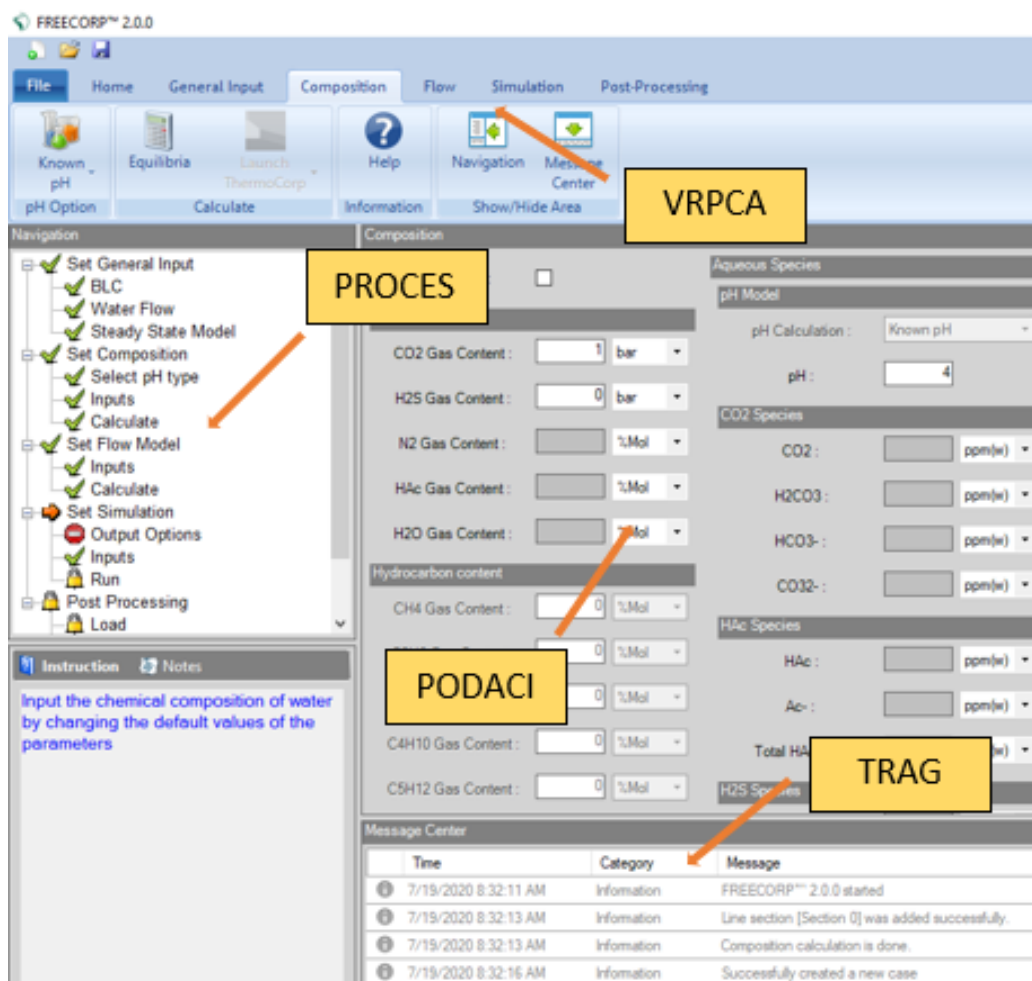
FREECORP™ 2.0.0

File | Home | General Input | Composition | Flow | Simulation | Post-Processing

Known pH
pH Option
Equilibria
Launch ThermoCorp
Calculate
Help
Information
Navigation
Message Center
Show/Hide Area

VRPCA

Navigation
Set General Input
BLC
Water Flow
Steady State Model
Set Composition
Select pH type
Inputs
Calculate
Set Flow Model
Inputs
Calculate
Set Simulation
Output Options
Inputs
Run
Post Processing
Load

PROCES

Instruction | Notes
Input the chemical composition of water by changing the default values of the parameters

Composition

CO2 Gas Content : 1 bar
H2S Gas Content : 0 bar
N2 Gas Content : %Mol
HAc Gas Content : %Mol
H2O Gas Content : %Mol
Hydrocarbon content
CH4 Gas Content : 0 %Mol
0 %Mol
0 %Mol
C4H10 Gas Content : 0 %Mol
C5H12 Gas Content : 0 %Mol

PODACI

Aqueous Species
pH Model
pH Calculation : Known pH
pH : 4
CO2 Species
CO2 : ppm(w)
H2CO3 : ppm(w)
HCO3- : ppm(w)
CO32- : ppm(w)
HAc Species
HAc : ppm(w)
Ac- : ppm(w)
Total HA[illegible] ppm(w)
H2S Sp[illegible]

TRAG

Message Center
| Time | Category | Message |
|---|---|---|
| 7/19/2020 8:32:11 AM | Information | FREECORP™ 2.0.0 started |
| 7/19/2020 8:32:13 AM | Information | Line section [Section 0] was added successfully. |
| 7/19/2020 8:32:13 AM | Information | Composition calculation is done. |
| 7/19/2020 8:32:16 AM | Information | Successfully created a new case |